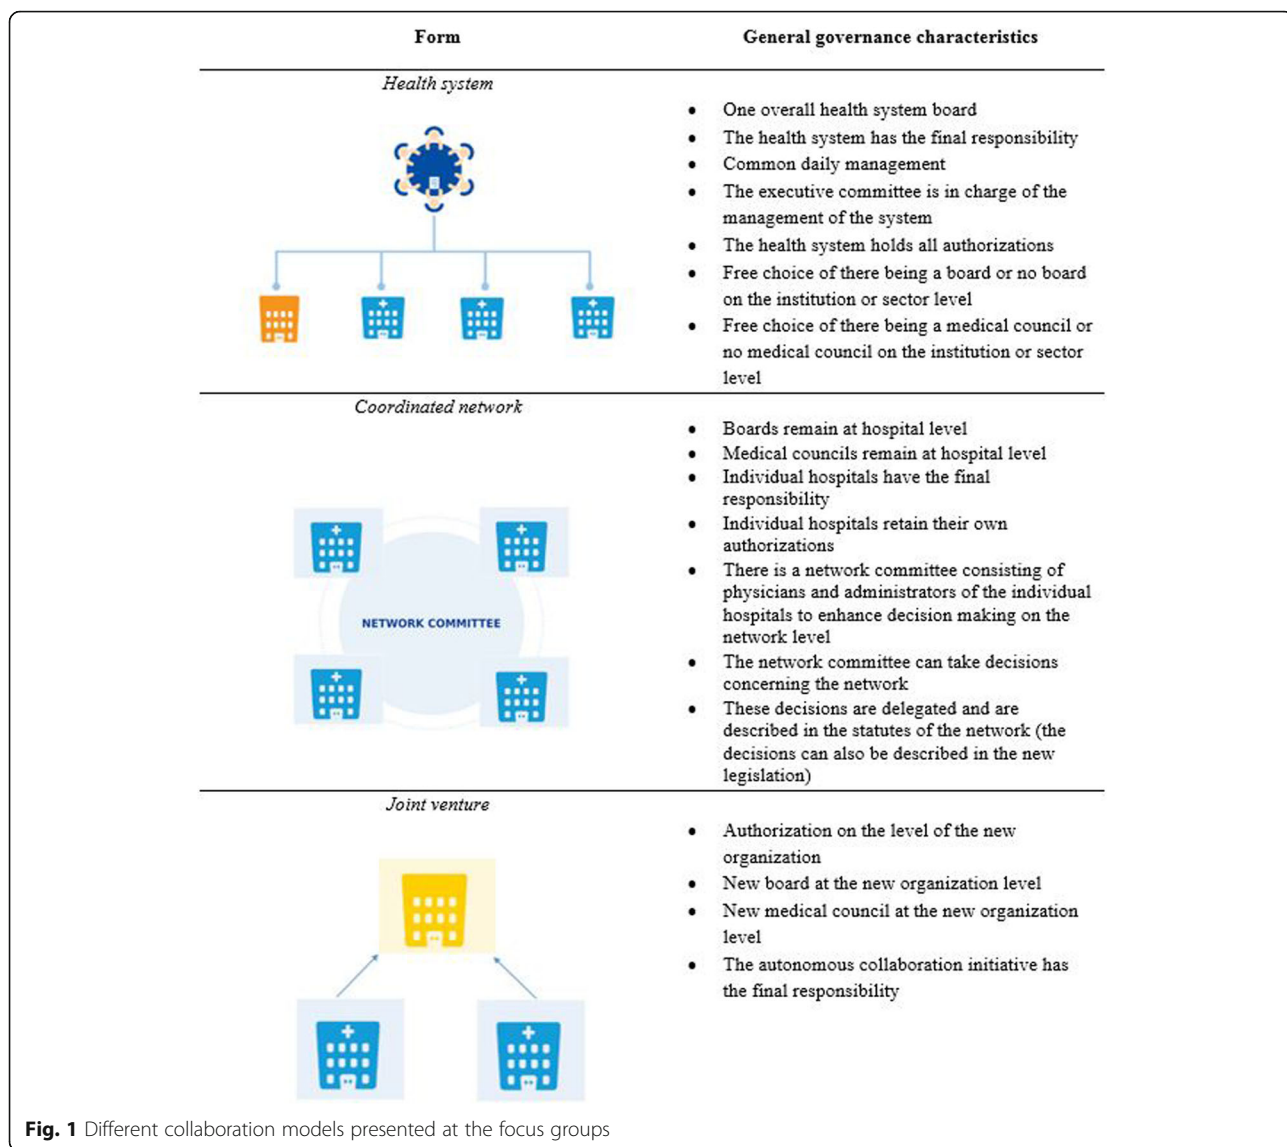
| Form | General governance characteristics |
|---|---|
| *Health system* | • One overall health system board<br>• The health system has the final responsibility<br>• Common daily management<br>• The executive committee is in charge of the management of the system<br>• The health system holds all authorizations<br>• Free choice of there being a board or no board on the institution or sector level<br>• Free choice of there being a medical council or no medical council on the institution or sector level |
| *Coordinated network*<br>NETWORK COMMITTEE | • Boards remain at hospital level<br>• Medical councils remain at hospital level<br>• Individual hospitals have the final responsibility<br>• Individual hospitals retain their own authorizations<br>• There is a network committee consisting of physicians and administrators of the individual hospitals to enhance decision making on the network level<br>• The network committee can take decisions concerning the network<br>• These decisions are delegated and are described in the statutes of the network (the decisions can also be described in the new legislation) |
| *Joint venture* | • Authorization on the level of the new organization<br>• New board at the new organization level<br>• New medical council at the new organization level<br>• The autonomous collaboration initiative has the final responsibility |

**Fig. 1** Different collaboration models presented at the focus groups